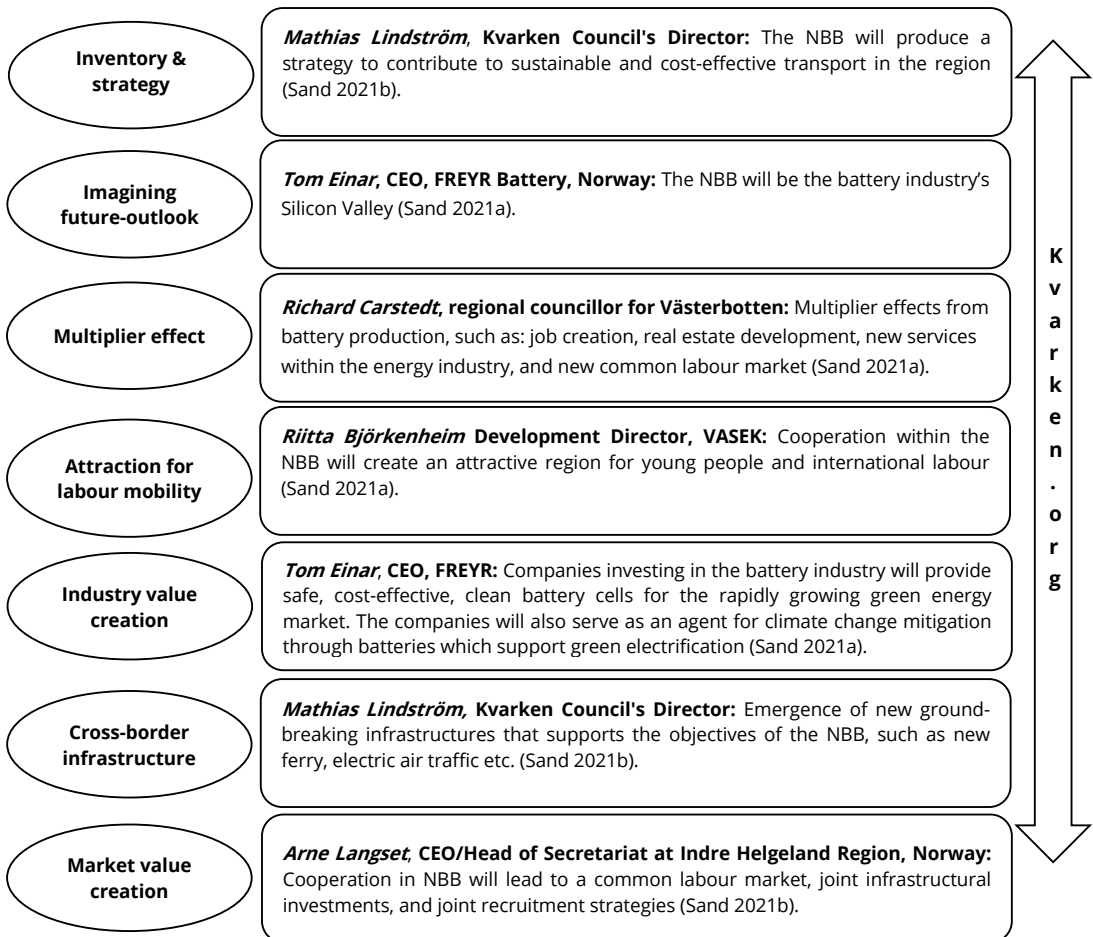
Inventory & strategy

Mathias Lindström, Kvarken Council's Director: The NBB will produce a strategy to contribute to sustainable and cost-effective transport in the region (Sand 2021b).

Imagining future-outlook

Tom Einar, CEO, FREYR Battery, Norway: The NBB will be the battery industry's Silicon Valley (Sand 2021a).

Multiplier effect

Richard Carstedt, regional councillor for Västerbotten: Multiplier effects from battery production, such as: job creation, real estate development, new services within the energy industry, and new common labour market (Sand 2021a).

Attraction for labour mobility

Riitta Björkenheim Development Director, VASEK: Cooperation within the NBB will create an attractive region for young people and international labour (Sand 2021a).

Industry value creation

Tom Einar, CEO, FREYR: Companies investing in the battery industry will provide safe, cost-effective, clean battery cells for the rapidly growing green energy market. The companies will also serve as an agent for climate change mitigation through batteries which support green electrification (Sand 2021a).

Cross-border infrastructure

Mathias Lindström, Kvarken Council's Director: Emergence of new groundbreaking infrastructures that supports the objectives of the NBB, such as new ferry, electric air traffic etc. (Sand 2021b).

Market value creation

Arne Langset, CEO/Head of Secretariat at Indre Helgeland Region, Norway: Cooperation in NBB will lead to a common labour market, joint infrastructural investments, and joint recruitment strategies (Sand 2021b).

Kvarken.org